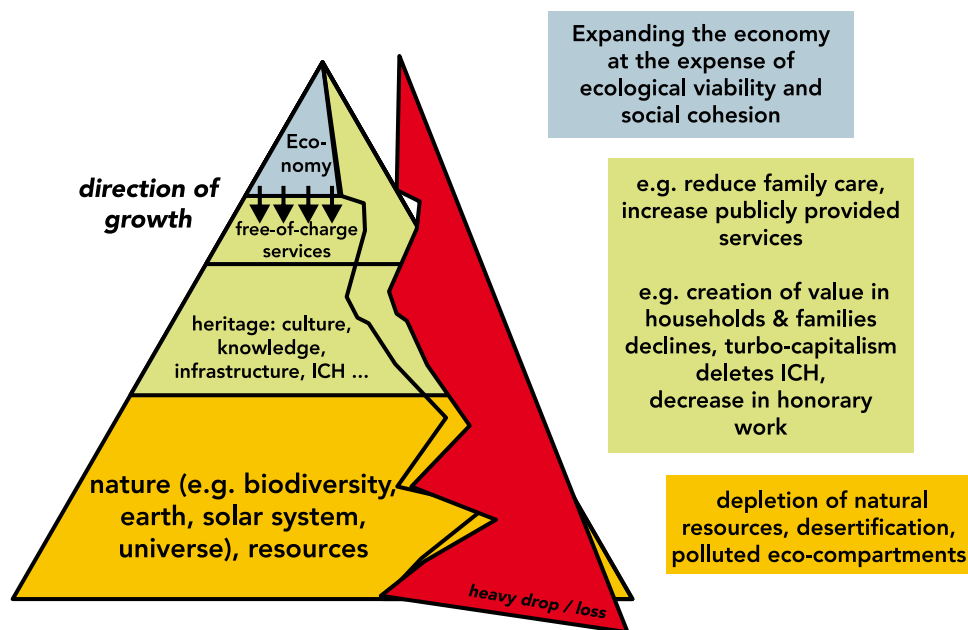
direction of growth

Economy

free-of-charge services

heritage: culture, knowledge, infrastructure, ICH ...

nature (e.g. biodiversity, earth, solar system, universe), resources

heavy drop / loss

Expanding the economy at the expense of ecological viability and social cohesion

e.g. reduce family care, increase publicly provided services

e.g. creation of value in households & families declines, turbo-capitalism deletes ICH, decrease in honorary work

depletion of natural resources, desertification, polluted eco-compartments